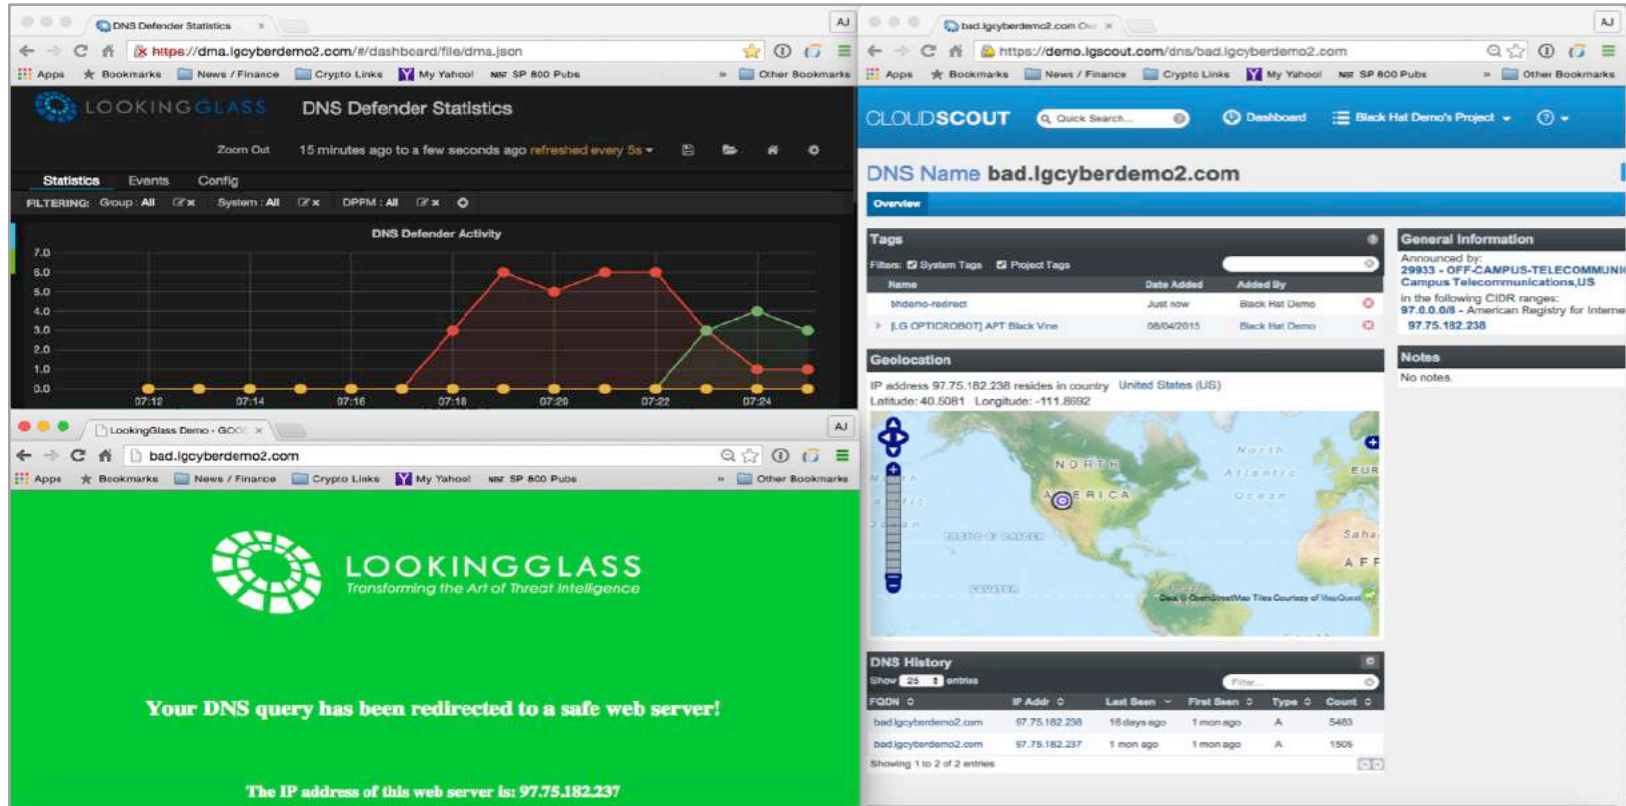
DNS Defender Statistics ×

AJ

https://dma.lgcyberdemo2.com/#/dashboard/file/dma.json

Apps Bookmarks News / Finance Crypto Links My Yahoo! SP 800 Pubs » Other Bookmarks

LOOKINGGLASS DNS Defender Statistics

Zoom Out 15 minutes ago to a few seconds ago refreshed every 5s

Statistics Events Config

FILTERING: Group : All System : All DPPM : All

DNS Defender Activity

7.0
6.0
5.0
4.0
3.0
2.0
1.0
0.0

07:12 07:14 07:16 07:18 07:20 07:22 07:24

LookingGlass Demo - GOO ×

AJ

bad.lgcyberdemo2.com

Apps Bookmarks News / Finance Crypto Links My Yahoo! SP 800 Pubs » Other Bookmarks

LOOKINGGLASS
Transforming the Art of Threat Intelligence

Your DNS query has been redirected to a safe web server!

The IP address of this web server is: 97.75.182.237

bad.lgcyberdemo2.com ×

AJ

https://demo.lgscout.com/dns/bad.lgcyberdemo2.com

Apps Bookmarks News / Finance Crypto Links My Yahoo! SP 800 Pubs » Other Bookmarks

CLOUDSCOUT Quick Search... Dashboard Black Hat Demo's Project

DNS Name bad.lgcyberdemo2.com

Overview

Tags

Filters: System Tags Project Tags

| Name | Date Added | Added By |
|---|---|---|
| bhdemo-redirect | Just now | Black Hat Demo |
| [LG OPTICROBOT] APT Black Vine | 08/04/2015 | Black Hat Demo |

General Information

Announced by:
29933 - OFF-CAMPUS-TELECOMMUNI
Campus Telecommunications,US
in the following CIDR ranges:
97.0.0.0/8 - American Registry for Interne
97.75.182.238

Notes

No notes.

Geolocation

IP address 97.75.182.238 resides in country United States (US)
Latitude: 40.5081 Longitude: -111.8692

NORTH AMERICA
North Atlantic Ocean
EUR
Saha
AFR
Data © OpenStreetMap Tiles Courtesy of MapQuest

DNS History

Show 25 entries

| FQDN | IP Addr | Last Seen | First Seen | Type | Count |
|---|---|---|---|---|---|
| bad.lgcyberdemo2.com | 97.75.182.238 | 18 days ago | 1 mon ago | A | 5483 |
| bad.lgcyberdemo2.com | 97.75.182.237 | 1 mon ago | 1 mon ago | A | 1505 |

Showing 1 to 2 of 2 entries